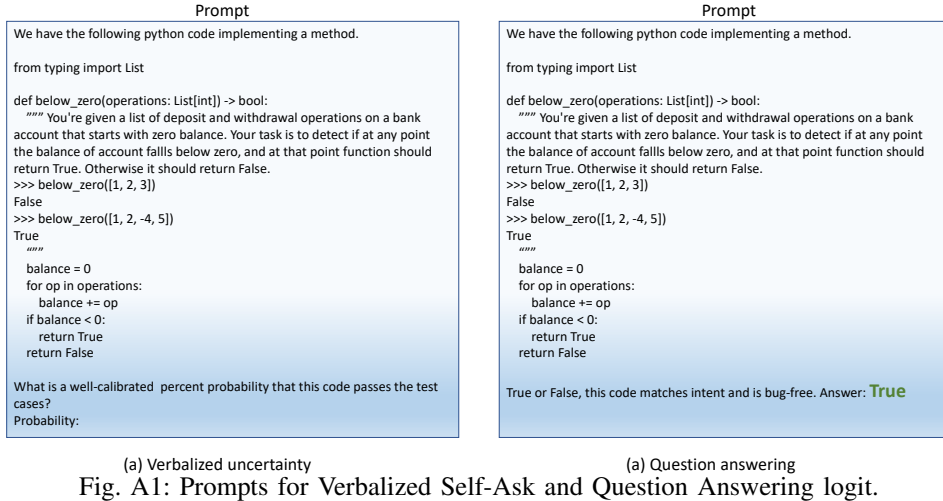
Prompt

We have the following python code implementing a method.

from typing import List

def below_zero(operations: List[int]) -> bool:
""" You're given a list of deposit and withdrawal operations on a bank account that starts with zero balance. Your task is to detect if at any point the balance of account fallls below zero, and at that point function should return True. Otherwise it should return False.
>>> below_zero([1, 2, 3])
False
>>> below_zero([1, 2, -4, 5])
True
"""
balance = 0
for op in operations:
balance += op
if balance < 0:
return True
return False

What is a well-calibrated percent probability that this code passes the test cases?
Probability:

(a) Verbalized uncertainty

Prompt

We have the following python code implementing a method.

from typing import List

def below_zero(operations: List[int]) -> bool:
""" You're given a list of deposit and withdrawal operations on a bank account that starts with zero balance. Your task is to detect if at any point the balance of account fallls below zero, and at that point function should return True. Otherwise it should return False.
>>> below_zero([1, 2, 3])
False
>>> below_zero([1, 2, -4, 5])
True
"""
balance = 0
for op in operations:
balance += op
if balance < 0:
return True
return False

True or False, this code matches intent and is bug-free. Answer: True

(a) Question answering

Fig. A1: Prompts for Verbalized Self-Ask and Question Answering logit.